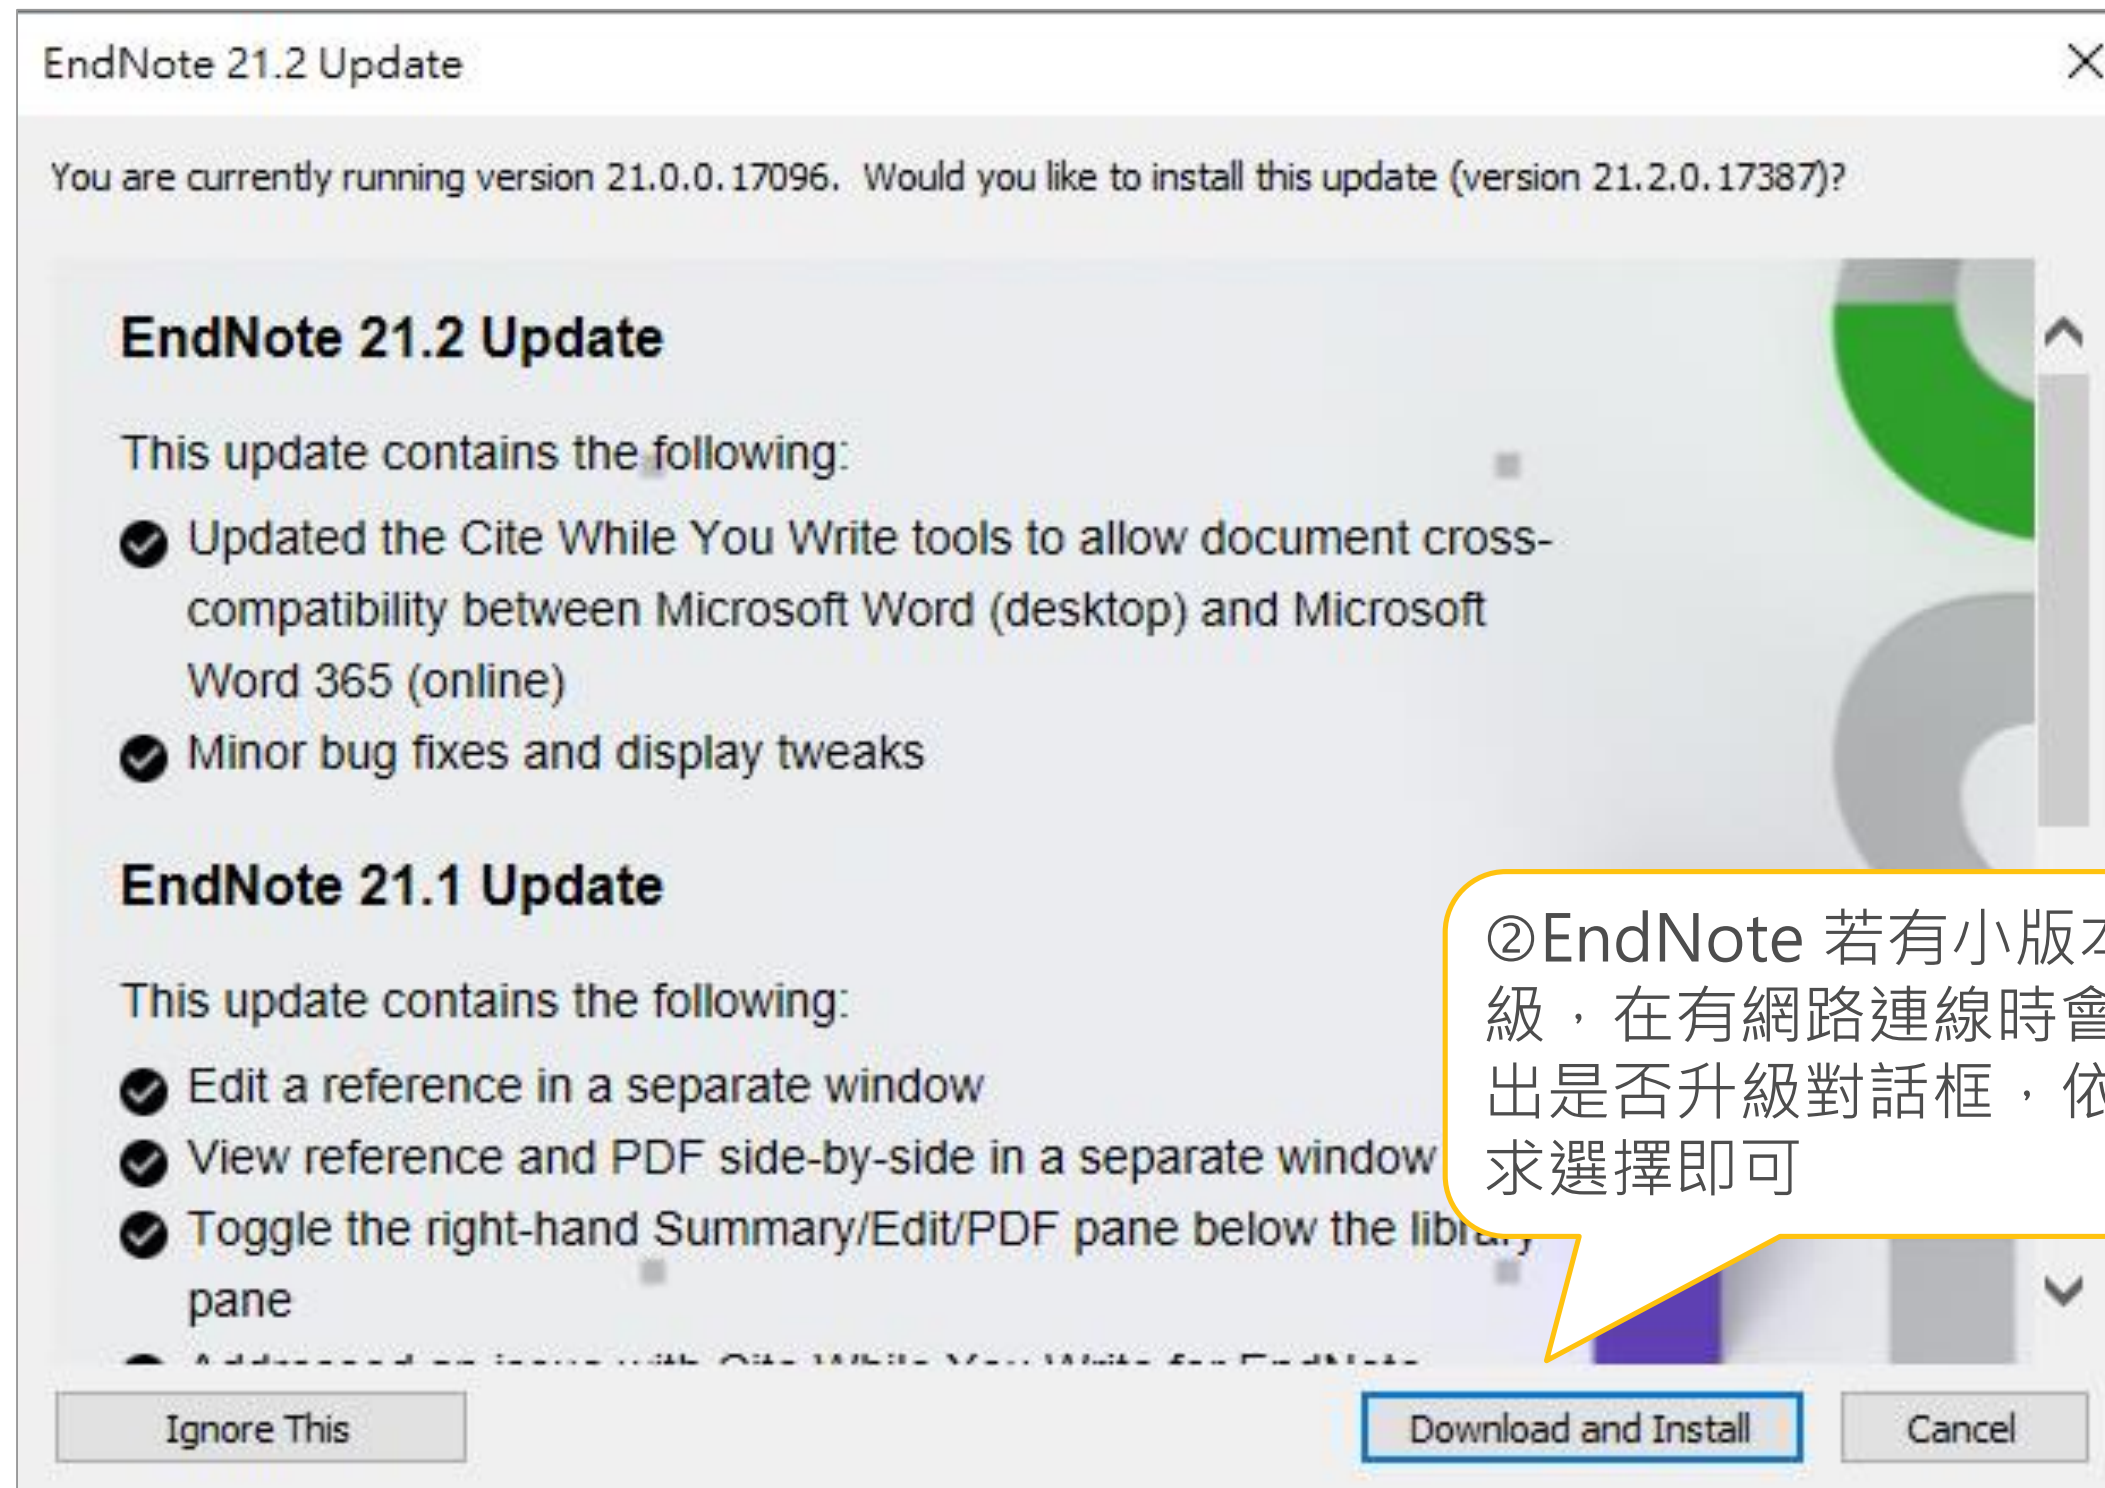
EndNote 21.2 Update

You are currently running version 21.0.0.17096. Would you like to install this update (version 21.2.0.17387)?

EndNote 21.2 Update

This update contains the following:

Updated the Cite While You Write tools to allow document cross-compatibility between Microsoft Word (desktop) and Microsoft Word 365 (online)

Minor bug fixes and display tweaks

EndNote 21.1 Update

This update contains the following:

Edit a reference in a separate window

View reference and PDF side-by-side in a separate window

Toggle the right-hand Summary/Edit/PDF pane below the libr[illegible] pane

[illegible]

②EndNote 若有小版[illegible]級，在有網路連線時會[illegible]出是否升級對話框，依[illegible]求選擇即可

Ignore This

Download and Install

Cancel